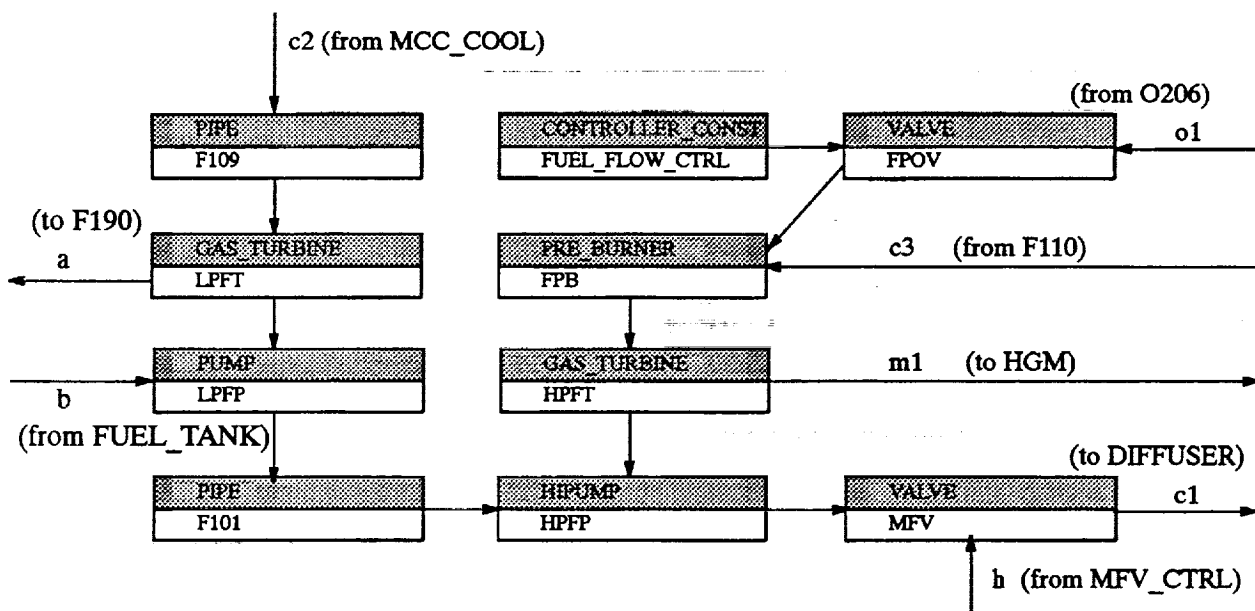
c2 (from MCC_COOL)

PIPE
F109

CONTROLLER_CONST
FUEL_FLOW_CTRL

(from O206)

VALVE
FPOV

o1

(to F190)

a

GAS_TURBINE
LPFT

PRE_BURNER
FPB

c3 (from F110)

b

PUMP
LPFP

GAS_TURBINE
HPFT

m1 (to HGM)

(from FUEL_TANK)

(to DIFFUSER)

PIPE
F101

HPUMP
HPFP

VALVE
MFV

c1

h (from MFV_CTRL)